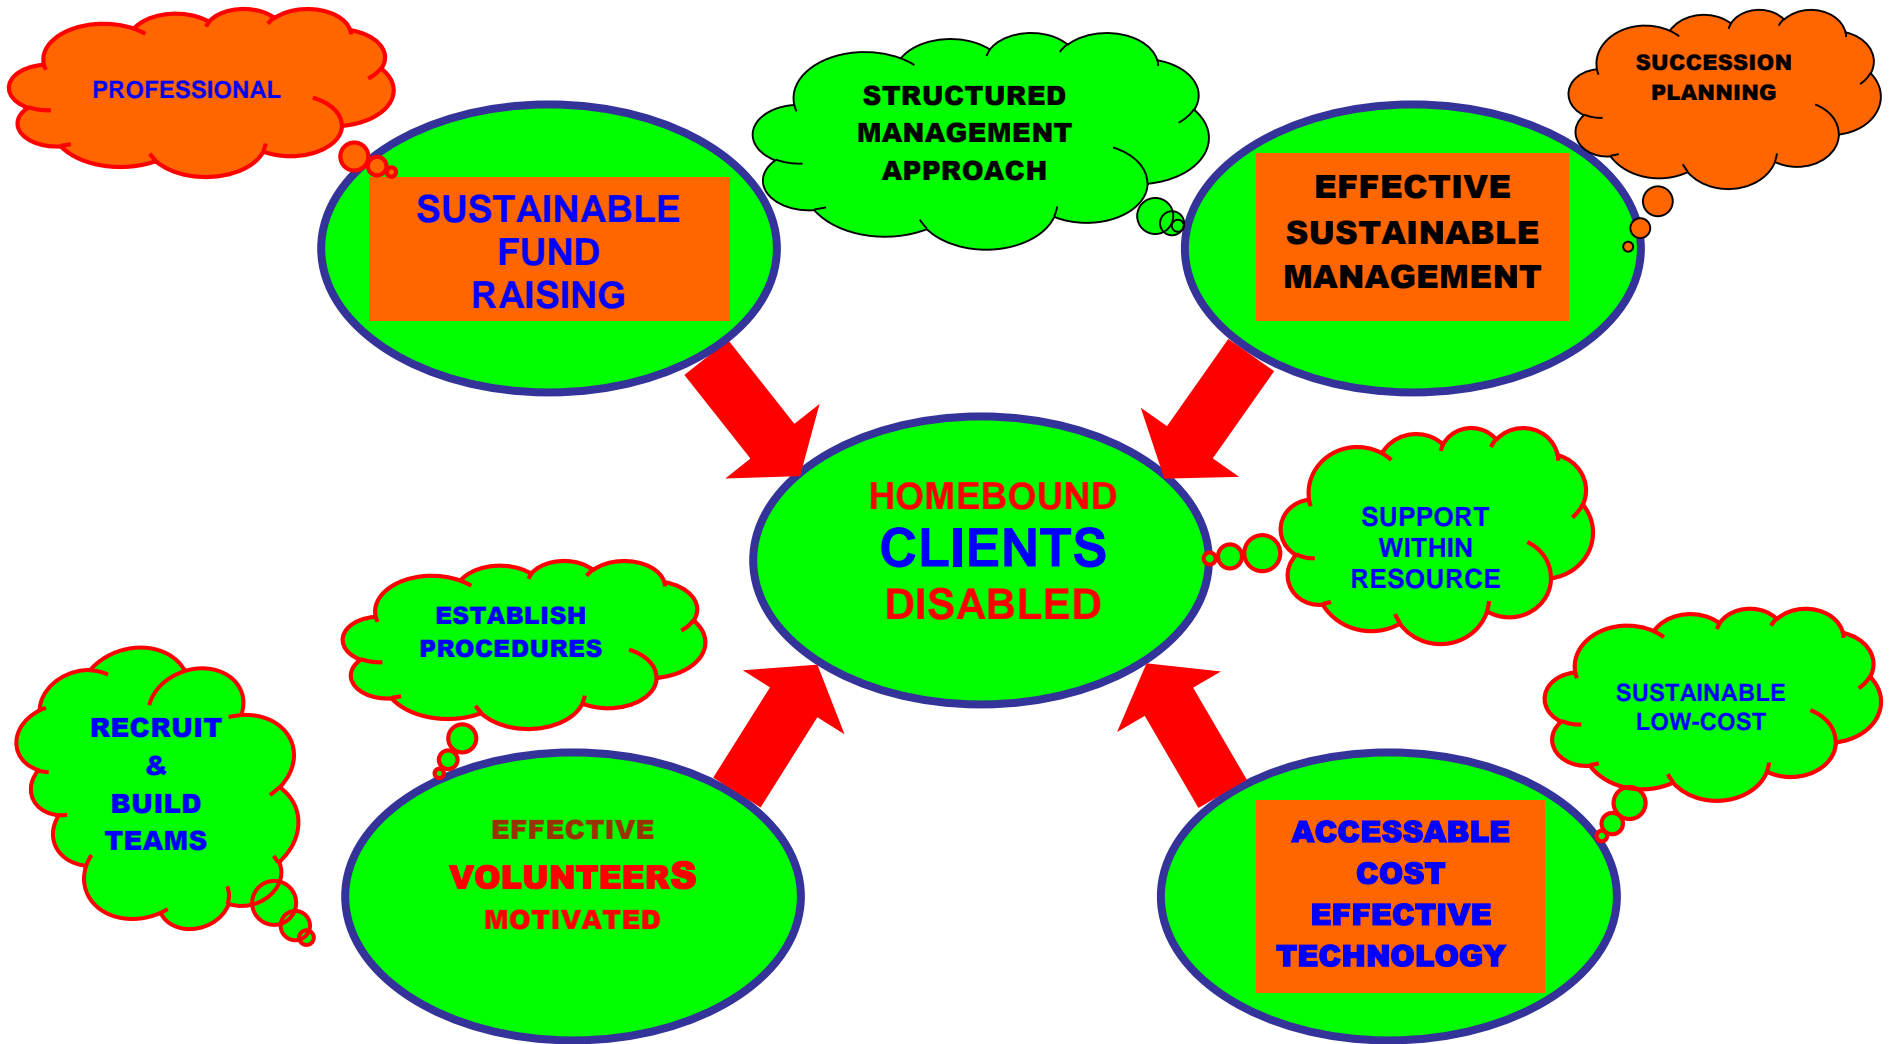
PROFESSIONAL

SUSTAINABLE FUND RAISING

STRUCTURED MANAGEMENT APPROACH

SUCCESSION PLANNING

EFFECTIVE SUSTAINABLE MANAGEMENT

HOMEBOUND CLIENTS DISABLED

SUPPORT WITHIN RESOURCE

ESTABLISH PROCEDURES

SUSTAINABLE LOW-COST

RECRUIT & BUILD TEAMS

EFFECTIVE VOLUNTEERS MOTIVATED

ACCESSABLE COST EFFECTIVE TECHNOLOGY